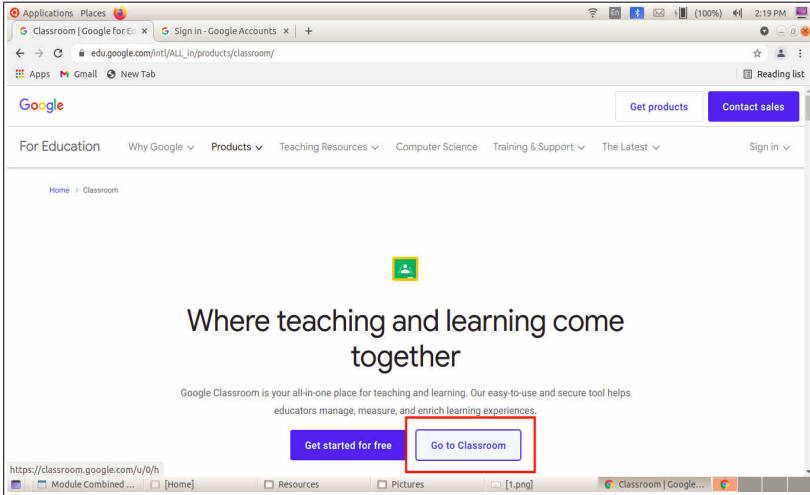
Applications Places
En (100%) 2:19 PM

Classroom | Google for Ed ×
Sign in - Google Accounts ×
+

edu.google.com/intl/ALL_in/products/classroom/

Apps Gmail New Tab
Reading list

Google
Get products
Contact sales

For Education
Why Google
Products
Teaching Resources
Computer Science
Training & Support
The Latest
Sign in

Home > Classroom

Where teaching and learning come together

Google Classroom is your all-in-one place for teaching and learning. Our easy-to-use and secure tool helps educators manage, measure, and enrich learning experiences.

Get started for free
Go to Classroom

https://classroom.google.com/u/0/h

Module Combined ...
[Home]
Resources
Pictures
[1.png]
Classroom | Google...